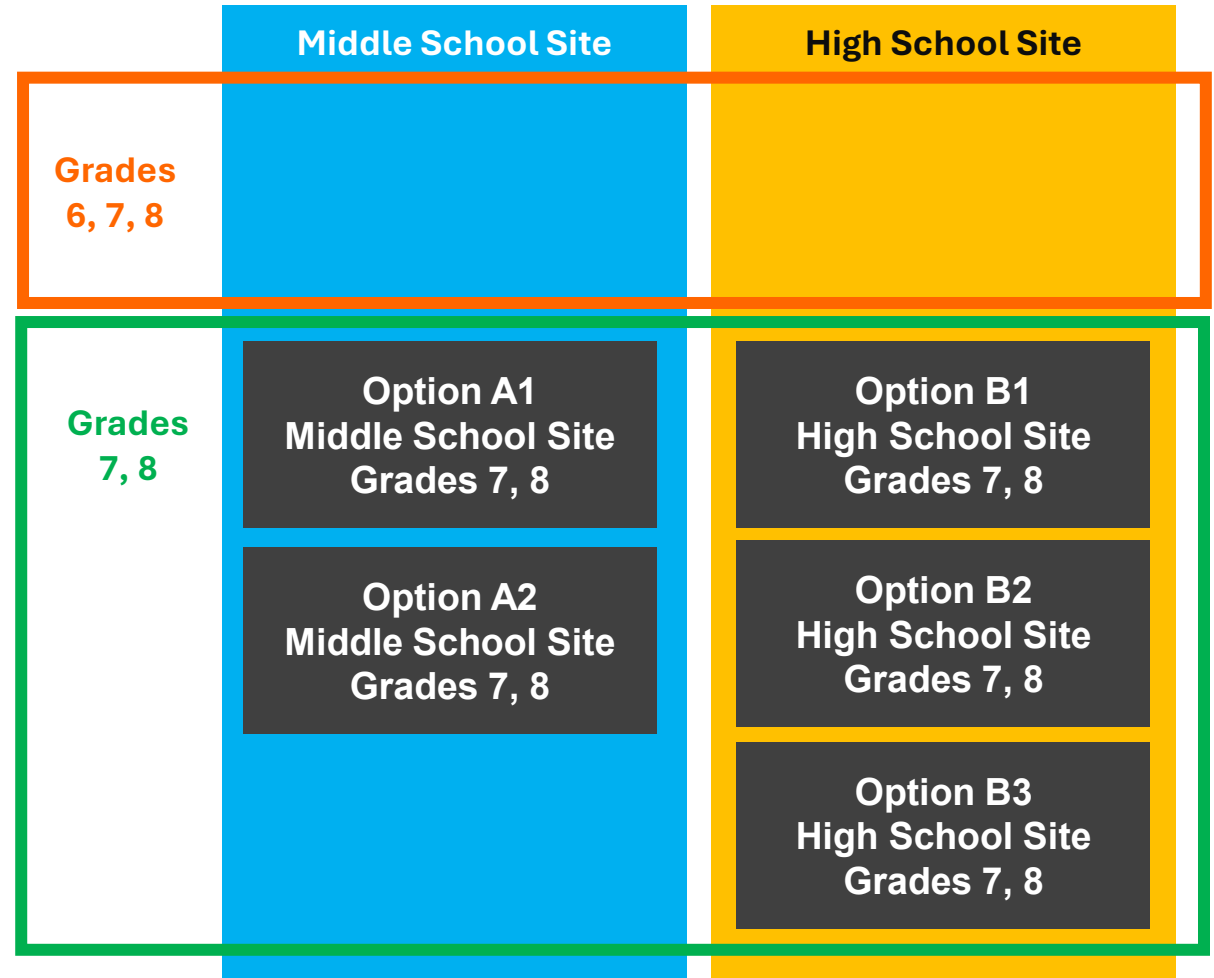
Middle School Site

High School Site

Grades 6, 7, 8

Grades 7, 8

Option A1
Middle School Site
Grades 7, 8

Option A2
Middle School Site
Grades 7, 8

Option B1
High School Site
Grades 7, 8

Option B2
High School Site
Grades 7, 8

Option B3
High School Site
Grades 7, 8